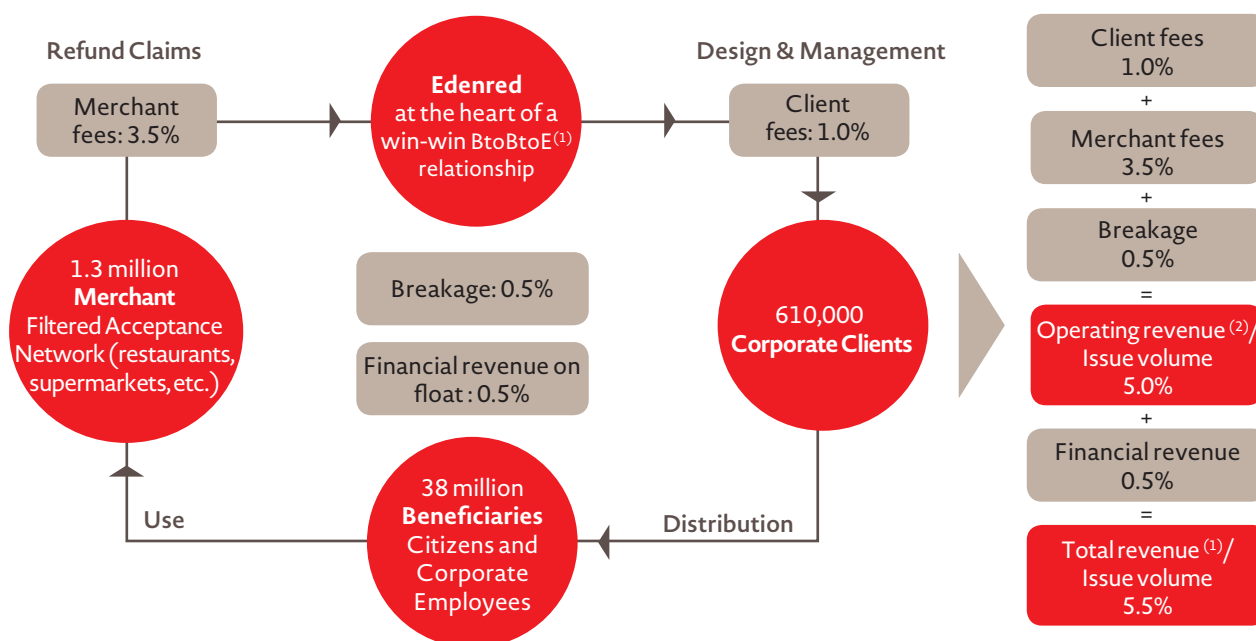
Refund Claims

Merchant fees: 3.5%

Edenred at the heart of a win-win BtoBtoE$^{(1)}$ relationship

Design & Management

Client fees: 1.0%

1.3 million Merchant Filtered Acceptance Network (restaurants, supermarkets, etc.)

Breakage: 0.5%

Financial revenue on float : 0.5%

610,000 Corporate Clients

Use

38 million Beneficiaries Citizens and Corporate Employees

Distribution

Client fees 1.0%

+

Merchant fees 3.5%

+

Breakage 0.5%

=

Operating revenue $^{(2)}$/ Issue volume 5.0%

+

Financial revenue 0.5%

=

Total revenue $^{(1)}$/ Issue volume 5.5%